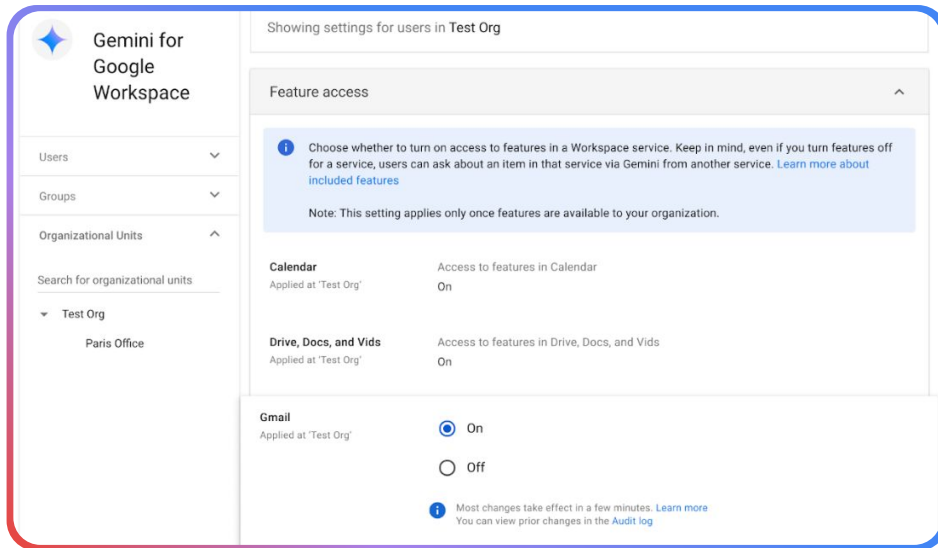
Gemini for Google Workspace

Users

Groups

Organizational Units

Search for organizational units

Test Org

Paris Office

Showing settings for users in Test Org

Feature access

Choose whether to turn on access to features in a Workspace service. Keep in mind, even if you turn features off for a service, users can ask about an item in that service via Gemini from another service. Learn more about included features

Note: This setting applies only once features are available to your organization.

Calendar
Applied at 'Test Org'

Access to features in Calendar
On

Drive, Docs, and Vids
Applied at 'Test Org'

Access to features in Drive, Docs, and Vids
On

Gmail
Applied at 'Test Org'

On

Off

Most changes take effect in a few minutes. Learn more
You can view prior changes in the Audit log